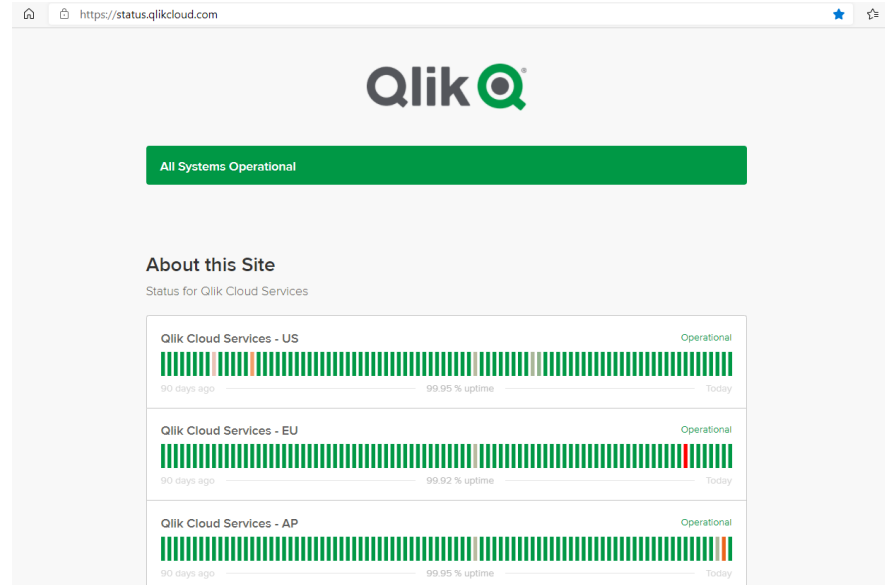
https://status.qlikcloud.com

Qlik

All Systems Operational

About this Site

Status for Qlik Cloud Services

Qlik Cloud Services - US
Operational
90 days ago
99.95 % uptime
Today

Qlik Cloud Services - EU
Operational
90 days ago
99.92 % uptime
Today

Qlik Cloud Services - AP
Operational
90 days ago
99.95 % uptime
Today